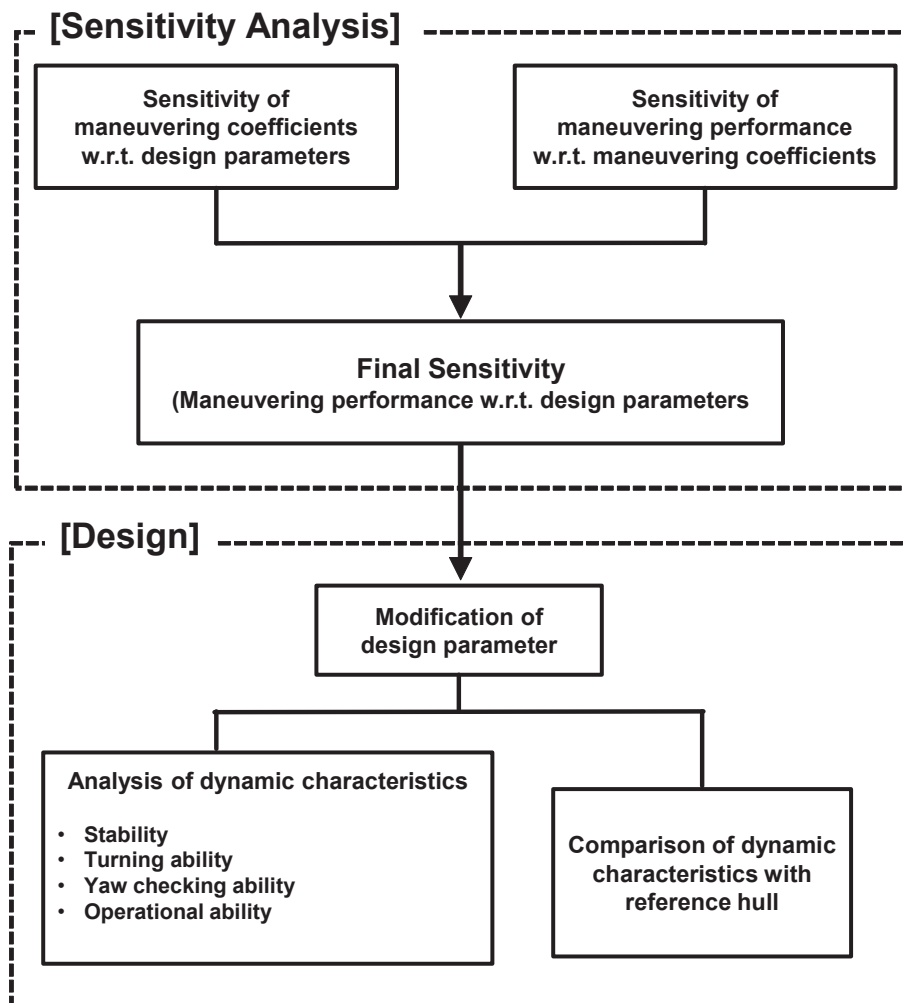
[Sensitivity Analysis]

Sensitivity of maneuvering coefficients w.r.t. design parameters

Sensitivity of maneuvering performance w.r.t. maneuvering coefficients

Final Sensitivity
(Maneuvering performance w.r.t. design parameters

[Design]

Modification of design parameter

Analysis of dynamic characteristics

• Stability
• Turning ability
• Yaw checking ability
• Operational ability

Comparison of dynamic characteristics with reference hull